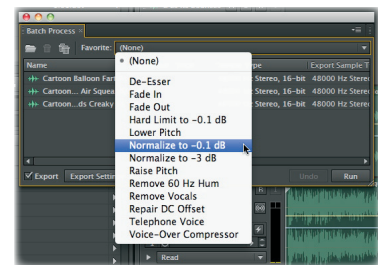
Batch Process ×

Favorite: (None)

Name

Cartoon Balloon Fart

Cartoon... Air Squea

Cartoon...ds Creaky

Export

Export Settin

• (None)

De-Esser
Fade In
Fade Out
Hard Limit to -0.1 dB
Lower Pitch
Normalize to -0.1 dB
Normalize to -3 dB
Raise Pitch
Remove 60 Hz Hum
Remove Vocals
Repair DC Offset
Telephone Voice
Voice-Over Compressor

pe

Export Sample T

Stereo, 16-bit 48000 Hz Stere

Stereo, 16-bit 48000 Hz Stere

Stereo, 16-bit 48000 Hz Stere

Undo

Run

Read